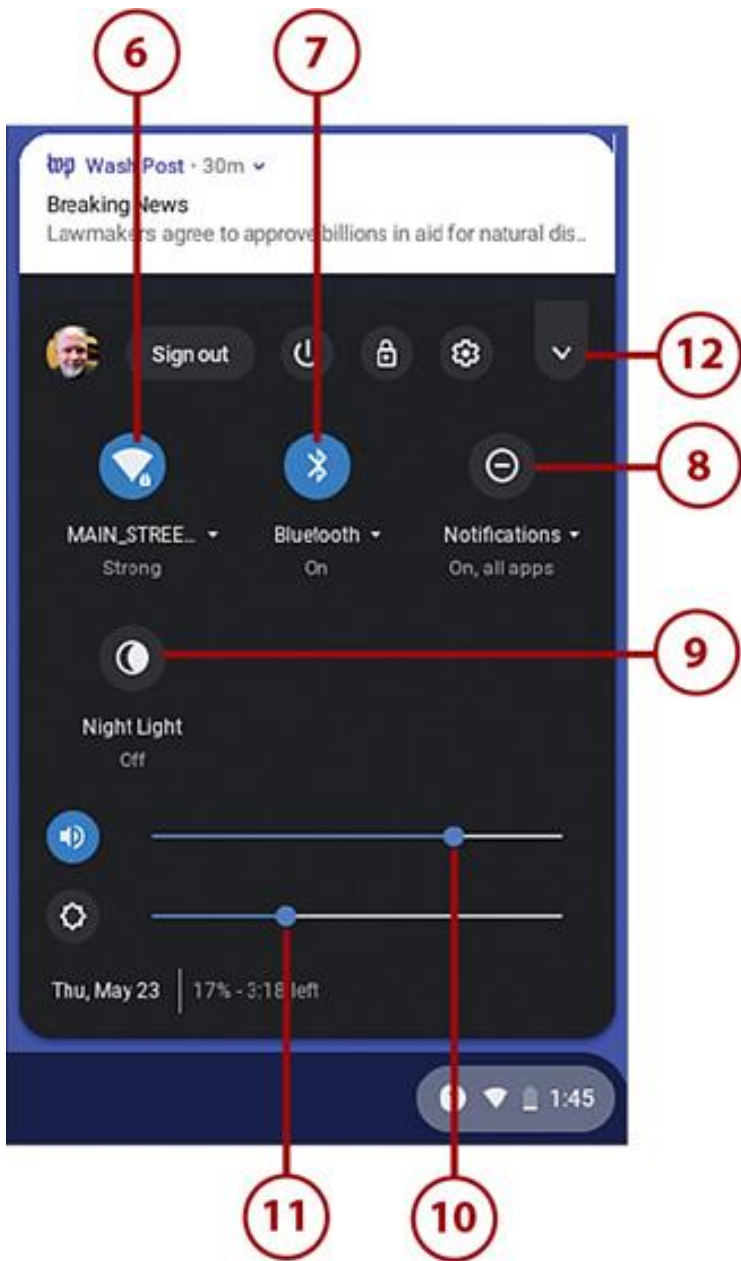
6

7

wp Wash Post · 30m

Breaking News
Lawmakers agree to approve billions in aid for natural dis...

Sign out

12

8

MAIN_STREE...
Strong

Bluetooth
On

Notifications
On, all apps

9

Night Light
Off

Thu, May 23

17% - 3:18 left

1:45

11

10